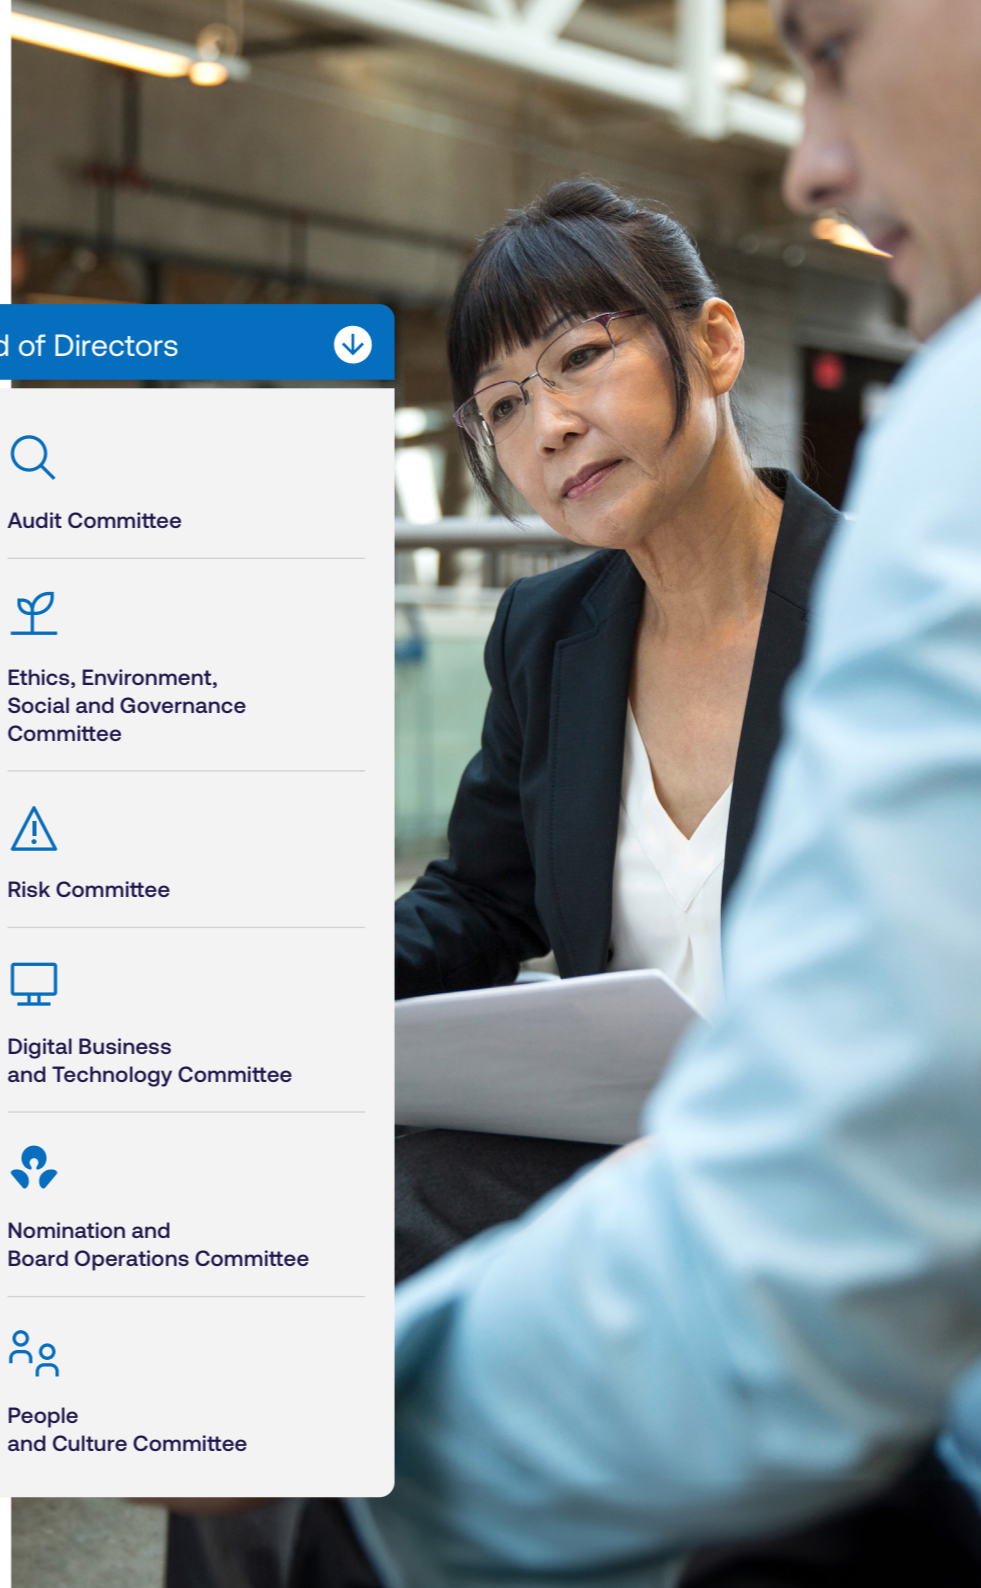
d of Directors

Audit Committee

Ethics, Environment, Social and Governance Committee

Risk Committee

Digital Business and Technology Committee

Nomination and Board Operations Committee

People and Culture Committee